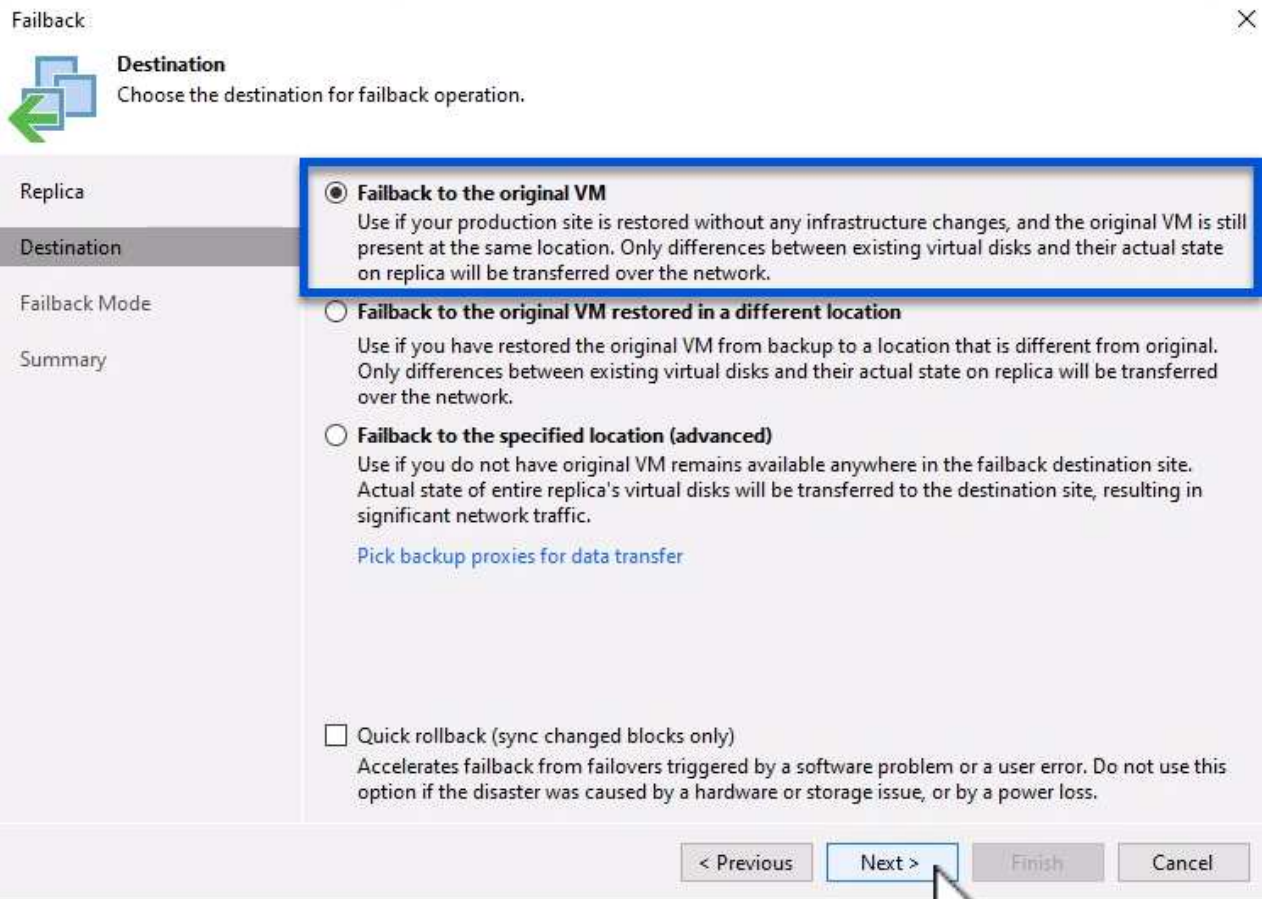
Failback

Destination
Choose the destination for failback operation.

Replica
Destination
Failback Mode
Summary

Failback to the original VM
Use if your production site is restored without any infrastructure changes, and the original VM is still present at the same location. Only differences between existing virtual disks and their actual state on replica will be transferred over the network.

Failback to the original VM restored in a different location
Use if you have restored the original VM from backup to a location that is different from original. Only differences between existing virtual disks and their actual state on replica will be transferred over the network.

Failback to the specified location (advanced)
Use if you do not have original VM remains available anywhere in the failback destination site. Actual state of entire replica's virtual disks will be transferred to the destination site, resulting in significant network traffic.

Pick backup proxies for data transfer

Quick rollback (sync changed blocks only)
Accelerates failback from failovers triggered by a software problem or a user error. Do not use this option if the disaster was caused by a hardware or storage issue, or by a power loss.

< Previous Next > Finish Cancel